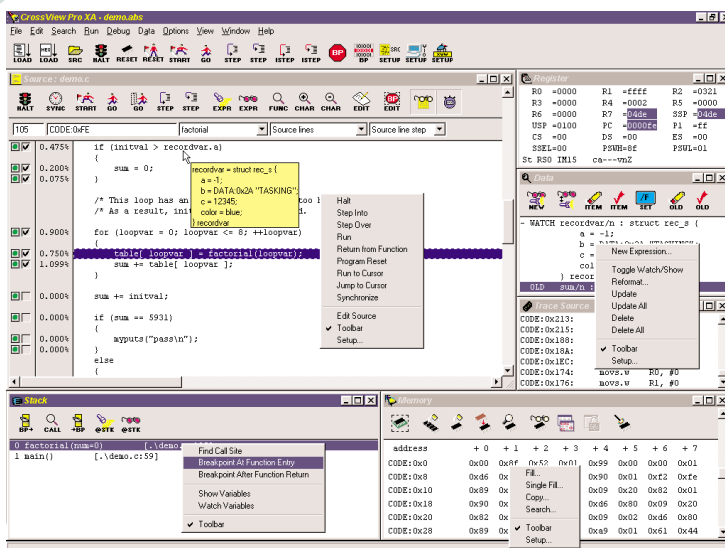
CrossView Pro XA - demo.abs

File Edit Search Run Debug Data Options View Window Help

LOAD LOAD SRC HALT RESET RESET START GO STEP STEP ISTEP ISTEP BP SETUP SETUP SETUP

Source: demo.c

HALT SYNC START GO GO STEP STEP EXPR EXPR FUNC CHAR CHAR EDIT

105 CODE:0xFE factorial Source lines Source line step

0.475% if (initval > recordvar.a)
{
0.200% sum = 0;
0.050% }

/* This loop has an ... too
/* As a result, init ... d.

0.900% for (loopvar = 0; loopvar <= 8; ++loopvar)
{
0.750% table[ loopvar ] = factorial(loopvar);
1.099% sum += table[ loopvar ];
}

0.000% sum += initval;

0.000% if (sum == 5931)
{
0.000% myputs("pass\n");
0.000% }
else
{

recordvar = struct rec_s {
a = -1;
b = DATA:0x2A "TASKING";
c = 12345;
color = blue;
} recordvar

Halt
Step Into
Step Over
Run
Return from Function
Program Reset
Run to Cursor
Jump to Cursor
Synchronize
Edit Source
Toolbar
Setup...

Register
R0 =0000 R1 =ffff R2 =0321
R3 =0000 R4 =0002 R5 =0000
R6 =0000 R7 =04de SSP =04de
USP =0100 PC =000fe P1 =ff
CS =00 DS =00 ES =00
SSEL=00 PSWH=8f PSWL=01
St RS0 IM15 ca---vnZ

Data
NEW SET ITEM ITEM OLD
- WATCH recordvar/n : struct rec_s {
a = -1;
b = ...
c = ...
col...
} recor...
OLD sum/n :

New Expression...
Toggle Watch/Show
Reformat...
Update
Update All
Delete
Delete All
Toolbar
Setup...

Trace Source
CODE:0x213:
CODE:0x215:
CODE:0x188:
CODE:0x18A:
CODE:0x1EC:
CODE:0x174: movs.w R1, #0
CODE:0x176: movs.w R0, #0

Stack
BP+ CALL +BP @STK @STK
0 factorial(num=0) [.\demo.c...
1 main() [.\demo.c:59]

Find Call Site
Breakpoint At Function Entry
Breakpoint After Function Return
Show Variables
Watch Variables
Toolbar

Memory

| address | + 0 | + 1 | + 2 | + 3 | + 4 | + 5 | + 6 | + 7 |
|---|---|---|---|---|---|---|---|---|
| CODE:0x0 | 0x00 | 0x8f | 0x52 | 0x01 | 0x99 | 0x00 | 0x00 | 0x01 |
| CODE:0x8 | 0xd6 | 0x | | | 0x90 | 0x01 | 0xf2 | 0xfe |
| CODE:0x10 | 0x89 | 0x | | | 0x09 | 0x20 | 0x82 | 0x00 |
| CODE:0x18 | 0x90 | 0x | | | 0x86 | 0x80 | 0x09 | 0x20 |
| CODE:0x20 | 0x82 | 0x | | | 0x02 | 0xd6 | 0x80 | 0x01 |
| CODE:0x28 | 0x89 | 0x | | | 0xa9 | 0x01 | 0x51 | 0x44 |

Fill...
Single Fill...
Copy...
Search...
Toolbar
Setup...